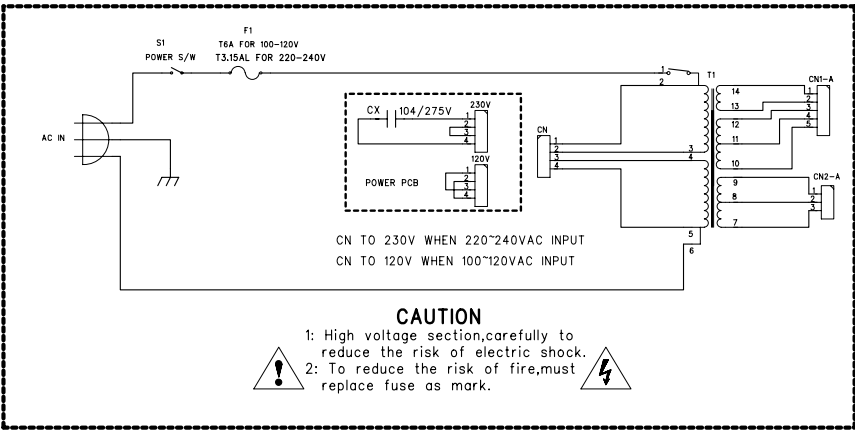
S1
POWER S/W

F1
T6A FOR 100–120V
T3.15AL FOR 220–240V

AC IN

CX 104/275V
230V
1
2
3
4

120V
1
2
3
4

POWER PCB

CN
1
2
3
4

1
2
T1

3
4
5
6

14
13
12
11
10
9
8
7

CN1–A
1
2
3
4
5

CN2–A
1
2
3

CN TO 230V WHEN 220~240VAC INPUT
CN TO 120V WHEN 100~120VAC INPUT

CAUTION
1: High voltage section,carefully to reduce the risk of electric shock.
2: To reduce the risk of fire,must replace fuse as mark.